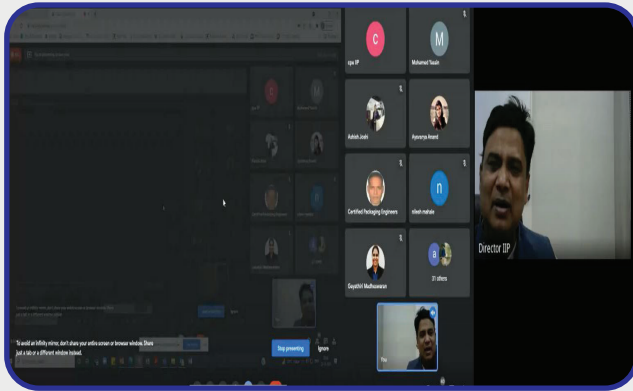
C
cpa IIP

M
Mohamed Yasin

Ashish Joshi

Ayswarya Anand

Certified Packaging Engineers

n
nilesh mahale

Gayathiri Madhuswaran

a
31 others

Director IIP

To avoid an infinity mirror, don't share your entire screen or browser window. Share just a tab or a different window instead.

Stop presenting

Ignore

You